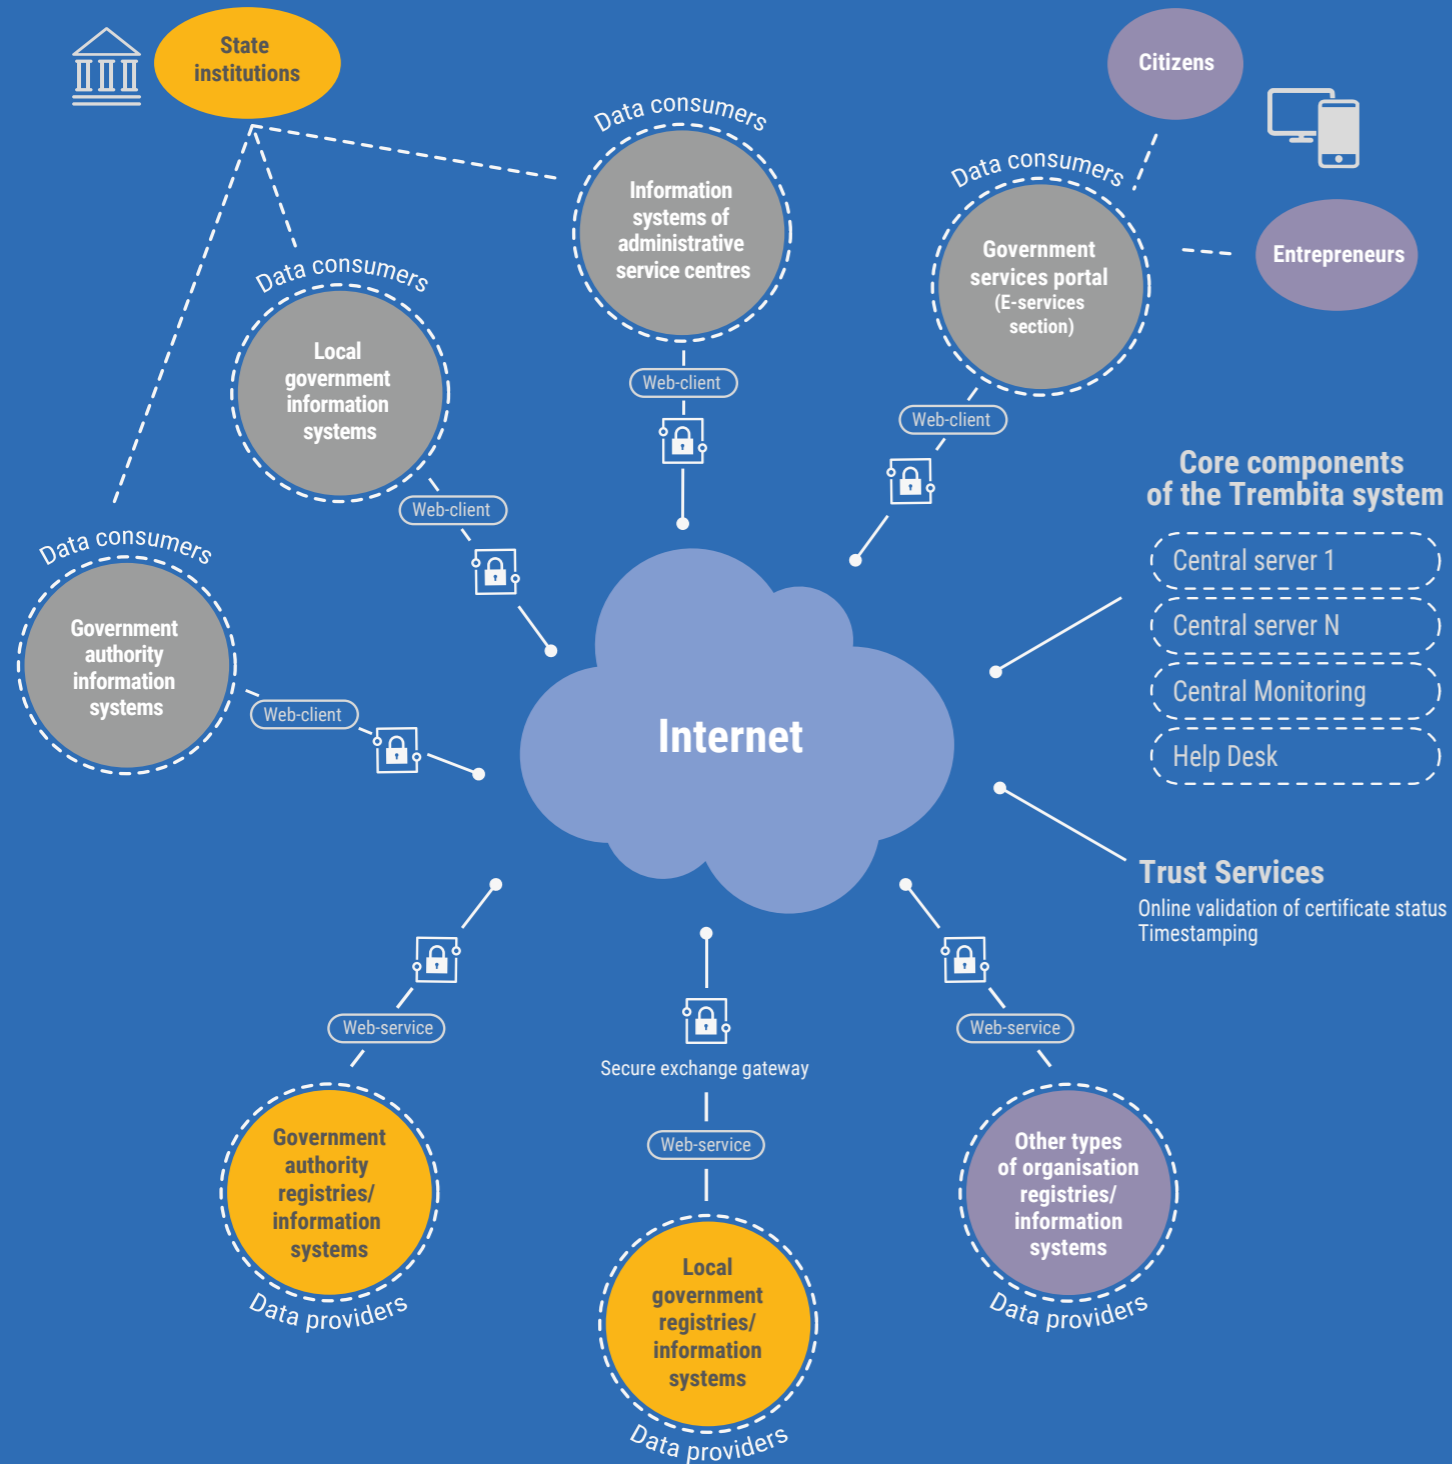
State institutions

Citizens

Data consumers
Information systems of administrative service centres

Data consumers
Government services portal (E-services section)

Entrepreneurs

Data consumers
Local government information systems

Web-client

Web-client

Web-client

Core components of the Trembita system

Central server 1

Central server N

Central Monitoring

Help Desk

Data consumers
Government authority information systems

Web-client

Internet

Trust Services
Online validation of certificate status
Timestamping

Web-service

Secure exchange gateway

Web-service

Web-service

Government authority registries/ information systems
Data providers

Local government registries/ information systems
Data providers

Other types of organisation registries/ information systems
Data providers